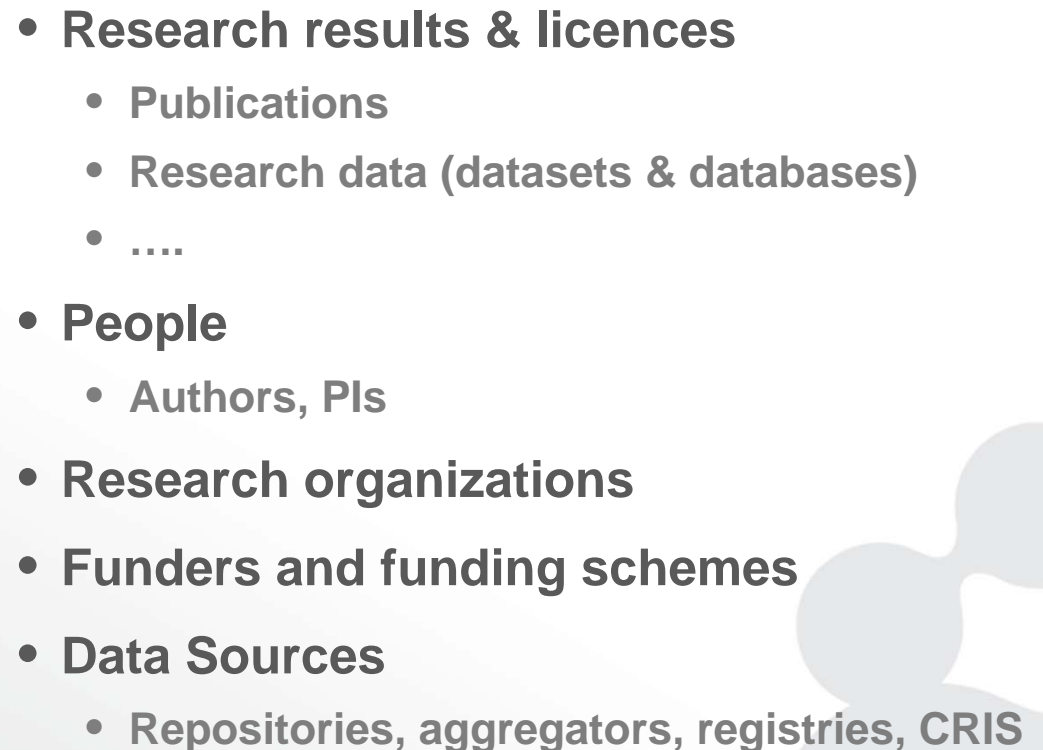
- Research results & licences
  - Publications
  - Research data (datasets & databases)
  - ….
- People
  - Authors, PIs
- Research organizations
- Funders and funding schemes
- Data Sources
  - Repositories, aggregators, registries, CRIS